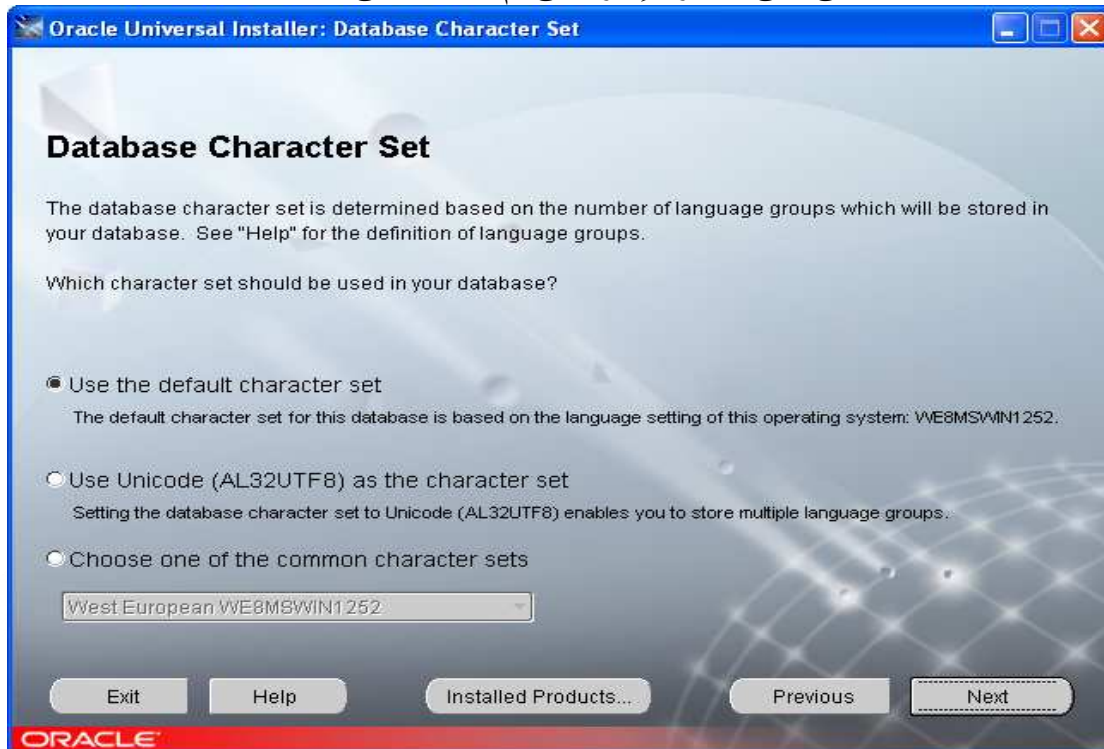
Oracle Universal Installer: Database Character Set

Database Character Set

The database character set is determined based on the number of language groups which will be stored in your database. See "Help" for the definition of language groups.

Which character set should be used in your database?

Use the default character set

The default character set for this database is based on the language setting of this operating system: WE8MSWIN1252.

Use Unicode (AL32UTF8) as the character set

Setting the database character set to Unicode (AL32UTF8) enables you to store multiple language groups.

Choose one of the common character sets

West European WE8MSWIN1252

Exit

Help

Installed Products...

Previous

Next

ORACLE